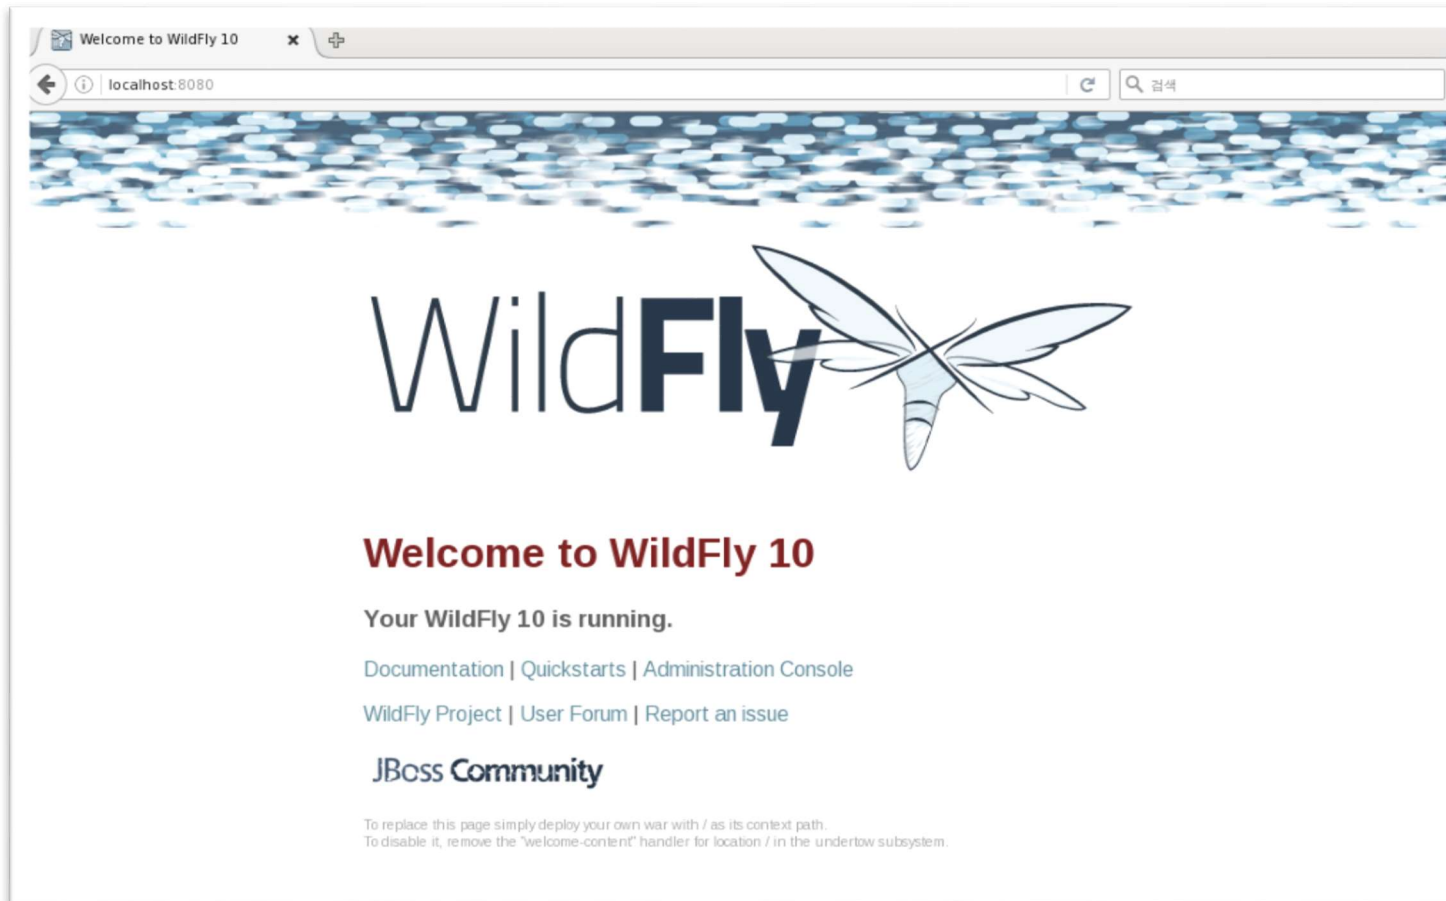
Welcome to WildFly 10

localhost:8080

검색

WildFly

Welcome to WildFly 10

Your WildFly 10 is running.

Documentation | Quickstarts | Administration Console

WildFly Project | User Forum | Report an issue

JBoss Community

To replace this page simply deploy your own war with / as its context path.
To disable it, remove the "welcome-content" handler for location / in the undertow subsystem.